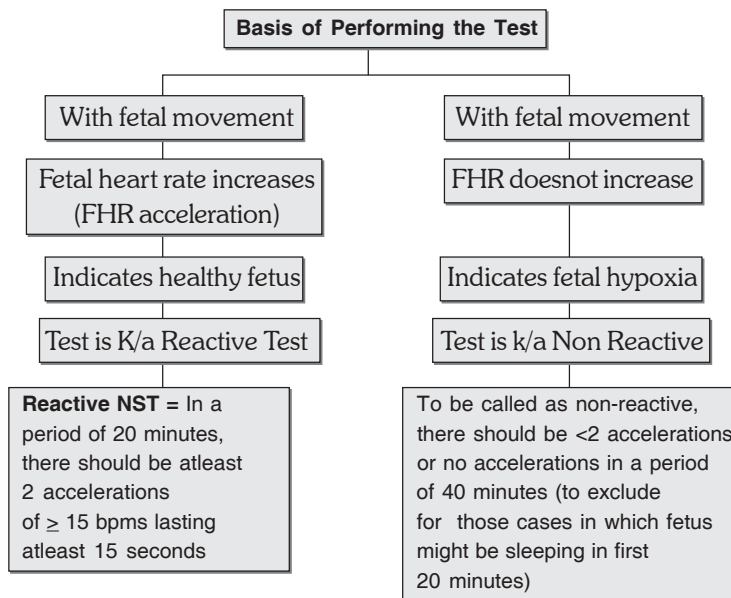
Basis of Performing the Test

With fetal movement

Fetal heart rate increases (FHR acceleration)

Indicates healthy fetus

Test is K/a Reactive Test

**Reactive NST =** In a period of 20 minutes, there should be atleast 2 accelerations of $\geq$ 15 bpms lasting atleast 15 seconds

With fetal movement

FHR doesnot increase

Indicates fetal hypoxia

Test is k/a Non Reactive

To be called as non-reactive, there should be <2 accelerations or no accelerations in a period of 40 minutes (to exclude for those cases in which fetus might be sleeping in first 20 minutes)